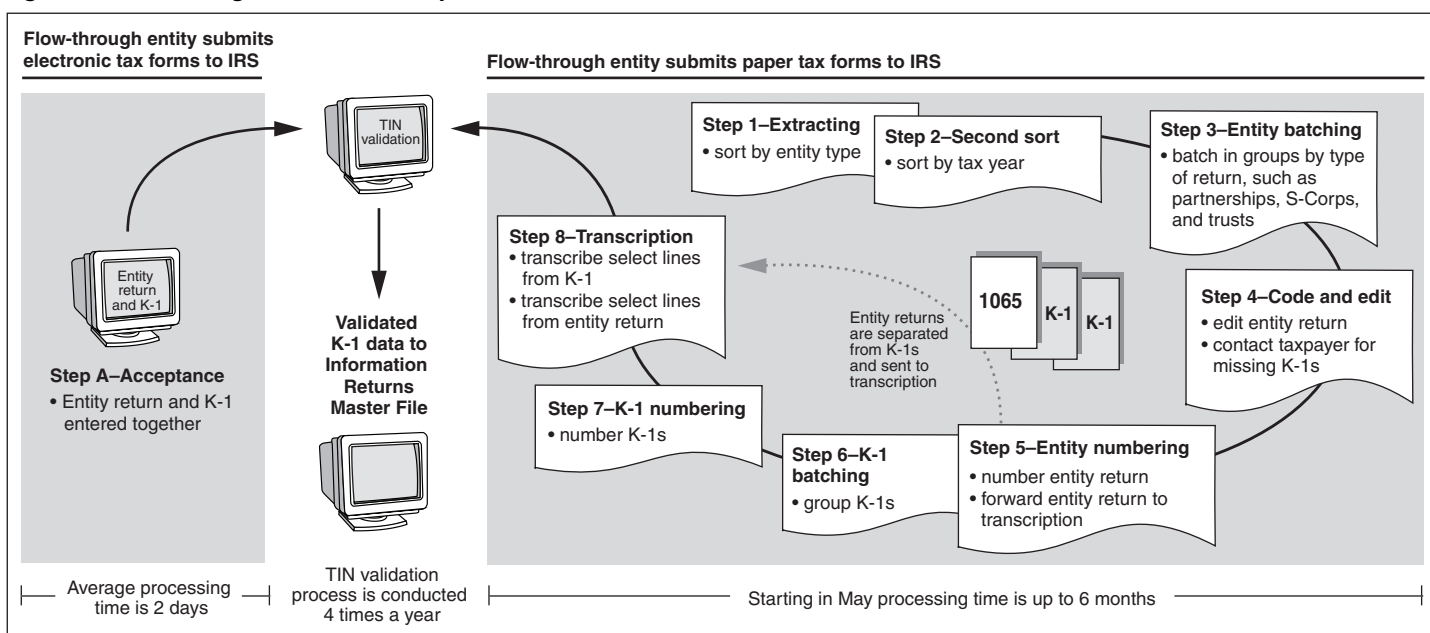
Flow-through entity submits electronic tax forms to IRS

Flow-through entity submits paper tax forms to IRS

TIN validation

Entity return and K-1

Step A–Acceptance
• Entity return and K-1 entered together

Validated K-1 data to Information Returns Master File

Step 1–Extracting
• sort by entity type

Step 2–Second sort
• sort by tax year

Step 3–Entity batching
• batch in groups by type of return, such as partnerships, S-Corps, and trusts

Step 4–Code and edit
• edit entity return
• contact taxpayer for missing K-1s

Step 5–Entity numbering
• number entity return
• forward entity return to transcription

Step 6–K-1 batching
• group K-1s

Step 7–K-1 numbering
• number K-1s

Step 8–Transcription
• transcribe select lines from K-1
• transcribe select lines from entity return

1065

K-1

K-1

Entity returns are separated from K-1s and sent to transcription

Average processing time is 2 days

TIN validation process is conducted 4 times a year

Starting in May processing time is up to 6 months